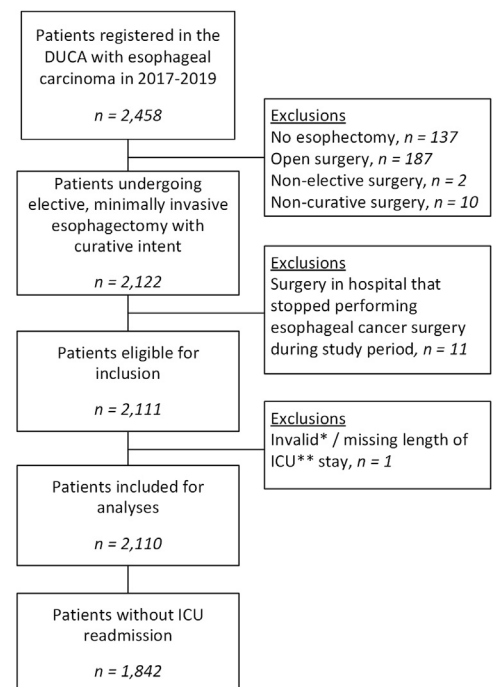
Patients registered in the DUCA with esophageal carcinoma in 2017-2019

$n = 2{,}458$

Exclusions
No esophectomy, $n = 137$
Open surgery, $n = 187$
Non-elective surgery, $n = 2$
Non-curative surgery, $n = 10$

Patients undergoing elective, minimally invasive esophagectomy with curative intent

$n = 2{,}122$

Exclusions
Surgery in hospital that stopped performing esophageal cancer surgery during study period, $n = 11$

Patients eligible for inclusion

$n = 2{,}111$

Exclusions
Invalid* / missing length of ICU** stay, $n = 1$

Patients included for analyses

$n = 2{,}110$

Patients without ICU readmission

$n = 1{,}842$